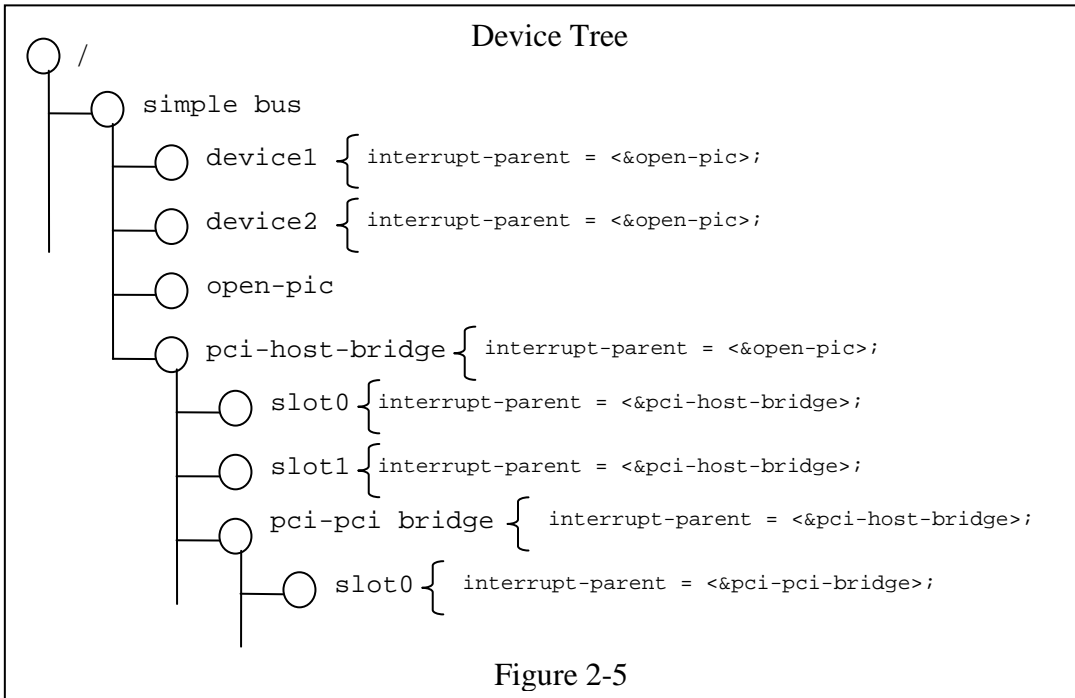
Device Tree

/

simple bus

device1 interrupt-parent = <&open-pic>;

device2 interrupt-parent = <&open-pic>;

open-pic

pci-host-bridge interrupt-parent = <&open-pic>;

slot0 interrupt-parent = <&pci-host-bridge>;

slot1 interrupt-parent = <&pci-host-bridge>;

pci-pci bridge interrupt-parent = <&pci-host-bridge>;

slot0 interrupt-parent = <&pci-pci-bridge>;

Figure 2-5